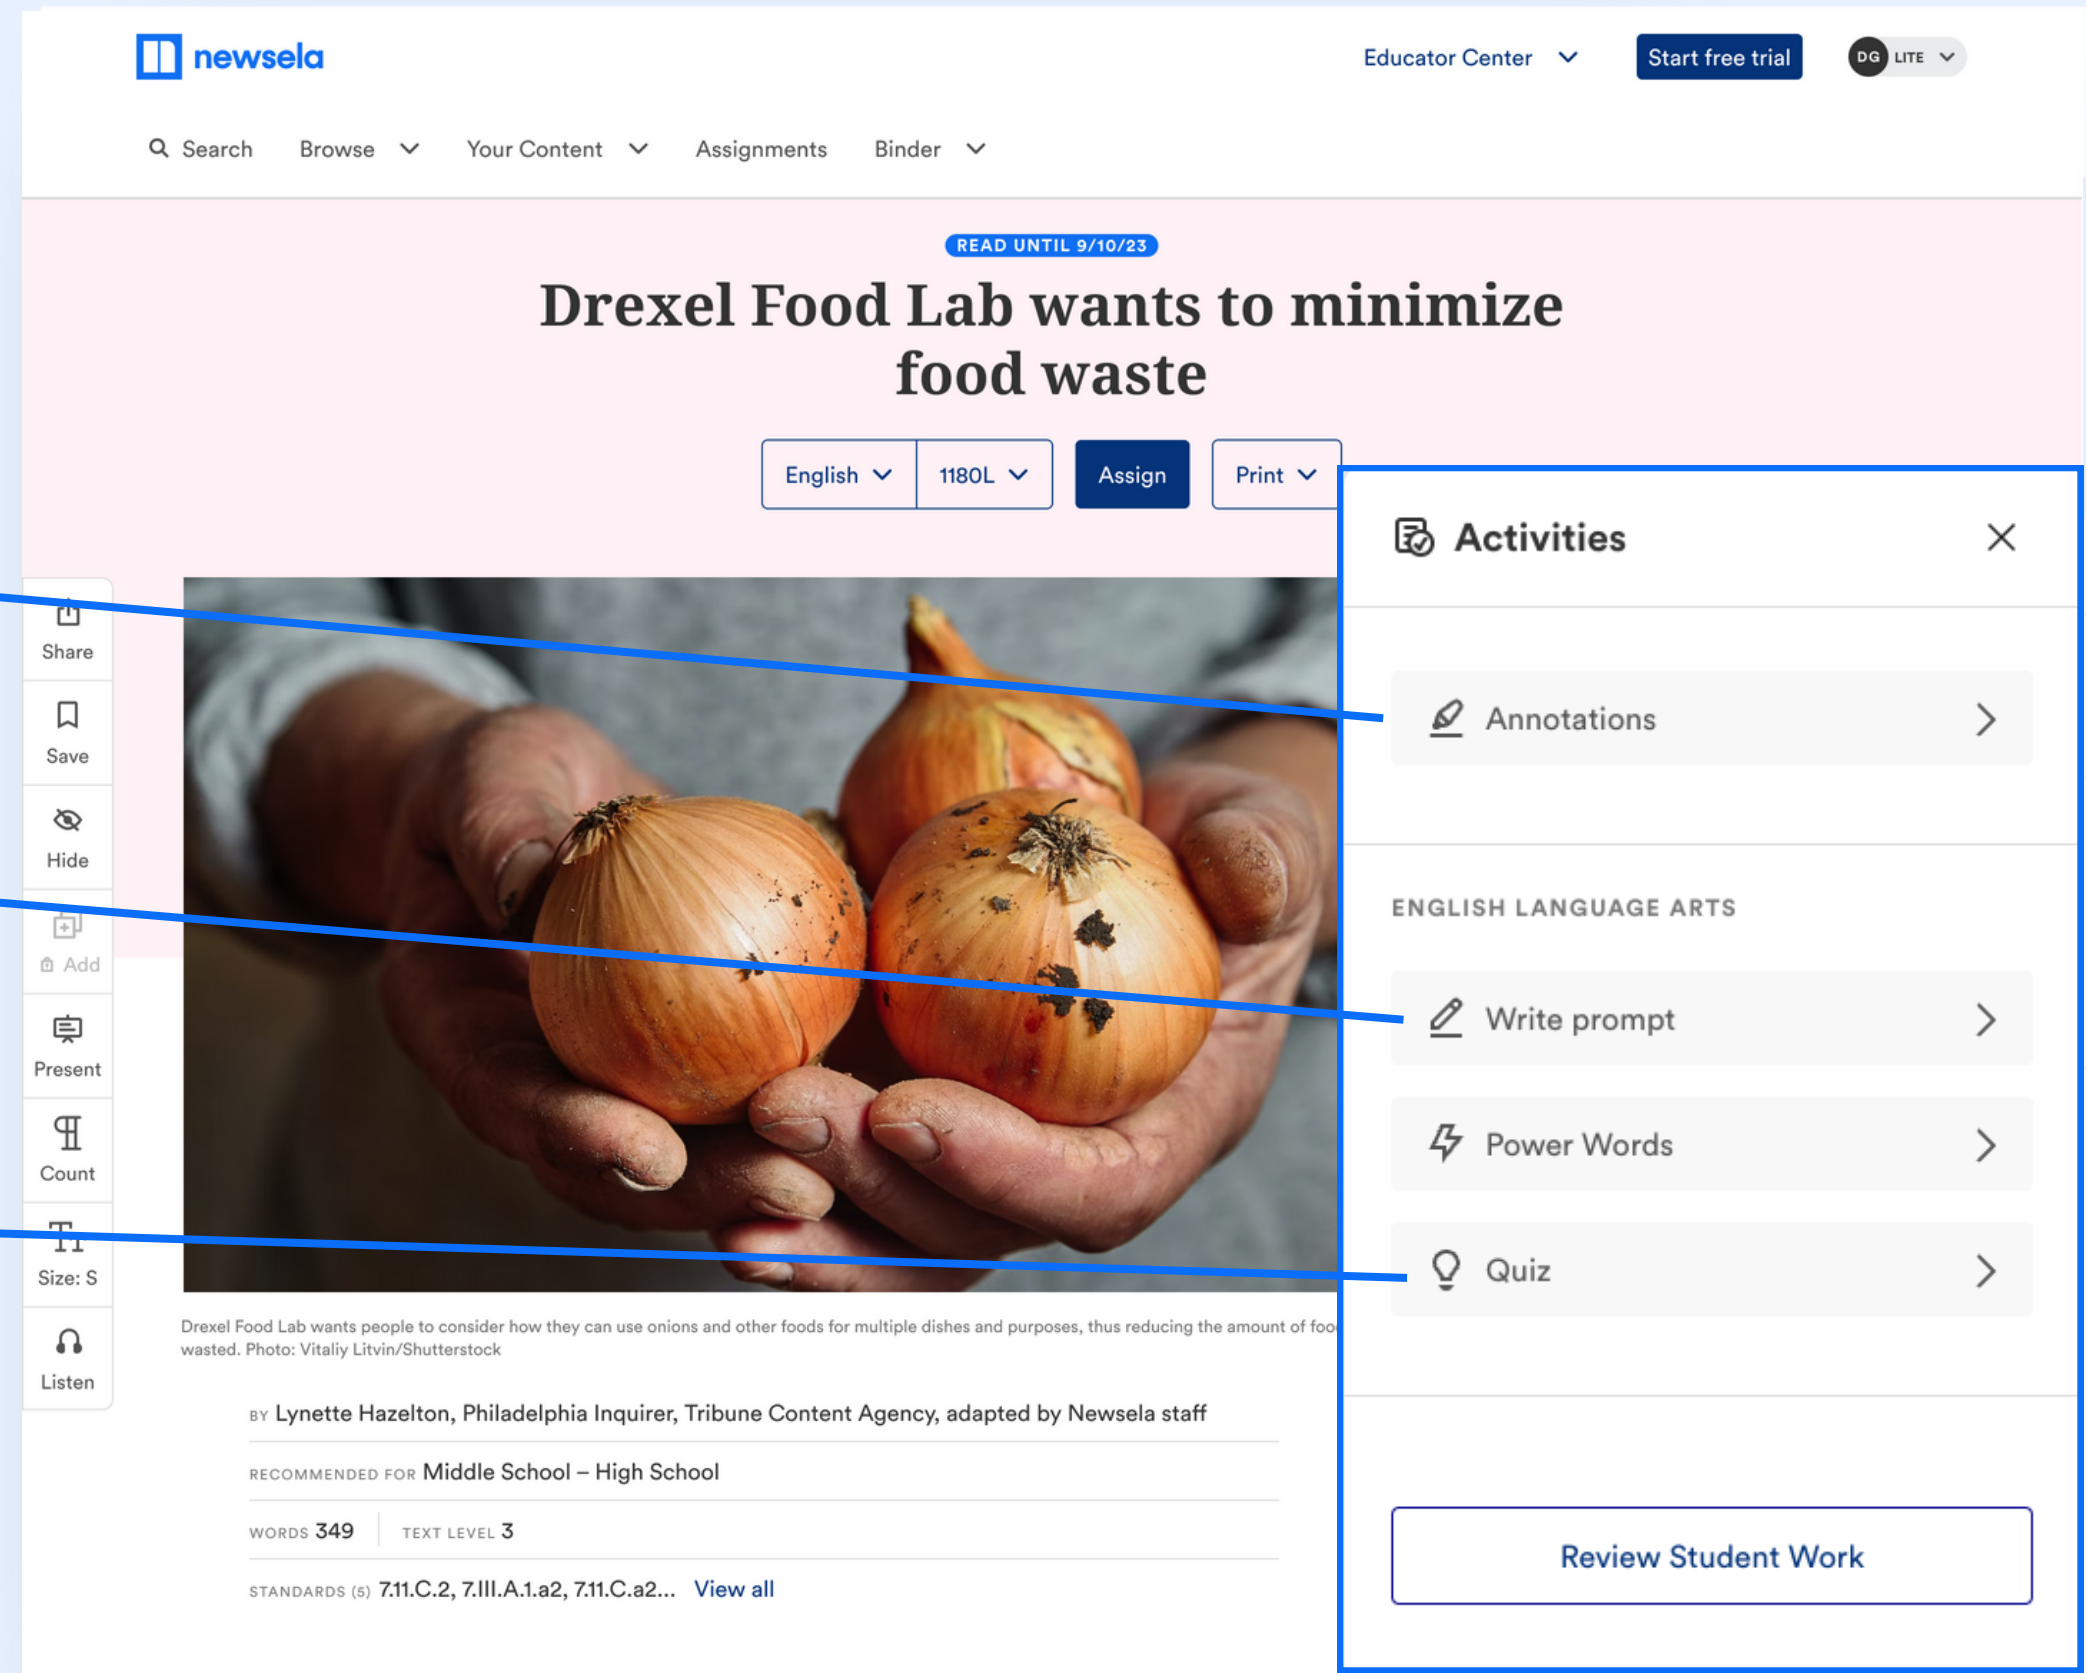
newsela

Educator Center

Start free trial

DG LITE

Search Browse Your Content Assignments Binder

READ UNTIL 9/10/23

Drexel Food Lab wants to minimize food waste

English 1180L Assign Print

Share

Save

Hide

Add

Present

Count

Size: S

Listen

Drexel Food Lab wants people to consider how they can use onions and other foods for multiple dishes and purposes, thus reducing the amount of foo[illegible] wasted. Photo: Vitaliy Litvin/Shutterstock

BY Lynette Hazelton, Philadelphia Inquirer, Tribune Content Agency, adapted by Newsela staff

RECOMMENDED FOR Middle School – High School

WORDS 349 TEXT LEVEL 3

STANDARDS (5) 7.11.C.2, 7.III.A.1.a2, 7.11.C.a2... View all

Activities

Annotations

ENGLISH LANGUAGE ARTS

Write prompt

Power Words

Quiz

Review Student Work